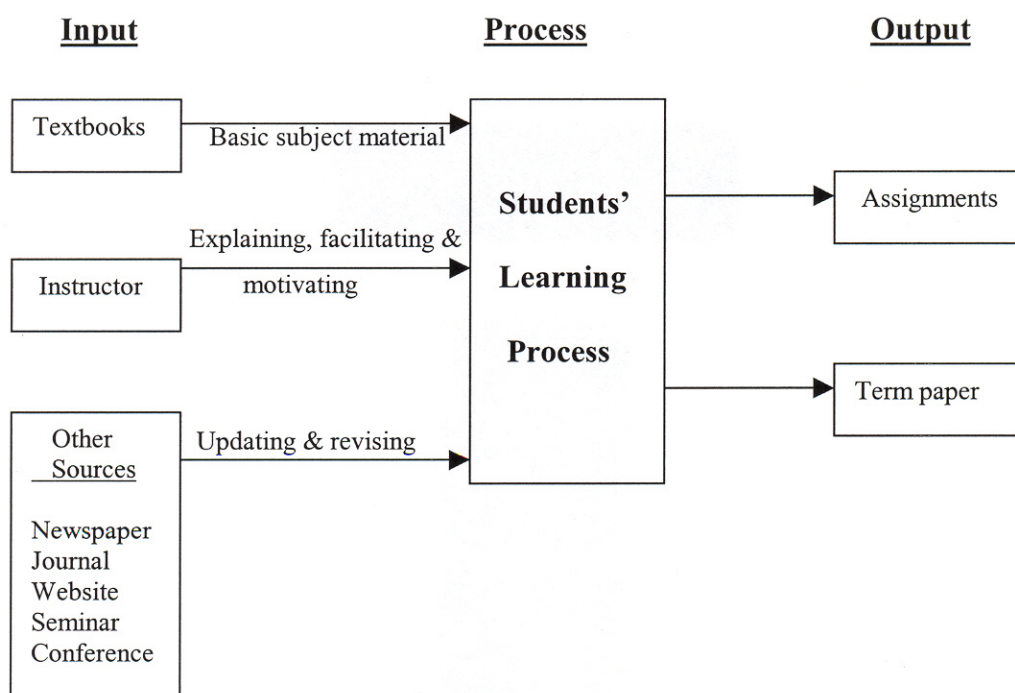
Input

Process

Output

Textbooks

Basic subject material

Instructor

Explaining, facilitating & motivating

Other Sources

Newspaper
Journal
Website
Seminar
Conference

Updating & revising

Students' Learning Process

Assignments

Term paper